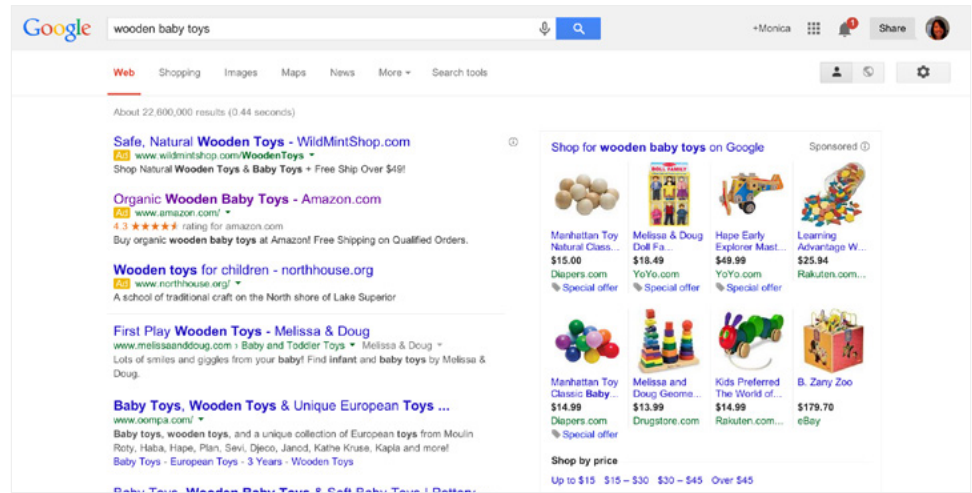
Google wooden baby toys

+Monica Share

Web Shopping Images Maps News More ▾ Search tools

About 22,600,000 results (0.44 seconds)

Safe, Natural Wooden Toys - WildMintShop.com
Ad www.wildmintshop.com/WoodenToys ▾
Shop Natural Wooden Toys & Baby Toys + Free Ship Over $49!

Organic Wooden Baby Toys - Amazon.com
Ad www.amazon.com/ ▾
4.3 ★★★★★ rating for amazon.com
Buy organic wooden baby toys at Amazon! Free Shipping on Qualified Orders.

Wooden toys for children - northhouse.org
Ad www.northhouse.org/ ▾
A school of traditional craft on the North shore of Lake Superior

First Play Wooden Toys - Melissa & Doug
www.melissaanddoug.com › Baby and Toddler Toys ▾ Melissa & Doug ▾
Lots of smiles and giggles from your baby! Find infant and baby toys by Melissa & Doug.

Baby Toys, Wooden Toys & Unique European Toys ...
www.oompa.com/ ▾
Baby toys, wooden toys, and a unique collection of European toys from Moulin Roty, Haba, Hape, Plan, Sevi, Djeco, Janod, Kathe Kruse, Kapla and more!
Baby Toys · European Toys · 3 Years · Wooden Toys

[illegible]

Shop for wooden baby toys on Google
Sponsored ⓘ

Manhattan Toy Natural Class...
$15.00
Diapers.com
Special offer

Melissa & Doug Doll Fa...
$18.49
YoYo.com
Special offer

Hape Early Explorer Mast...
$49.99
YoYo.com
Special offer

Learning Advantage W...
$25.94
Rakuten.com...
Special offer

Manhattan Toy Classic Baby...
$14.99
Diapers.com
Special offer

Melissa and Doug Geome...
$13.99
Drugstore.com

Kids Preferred The World of...
$14.99
Rakuten.com...

B. Zany Zoo
$179.70
eBay

Shop by price
Up to $15 $15 – $30 $30 – $45 Over $45